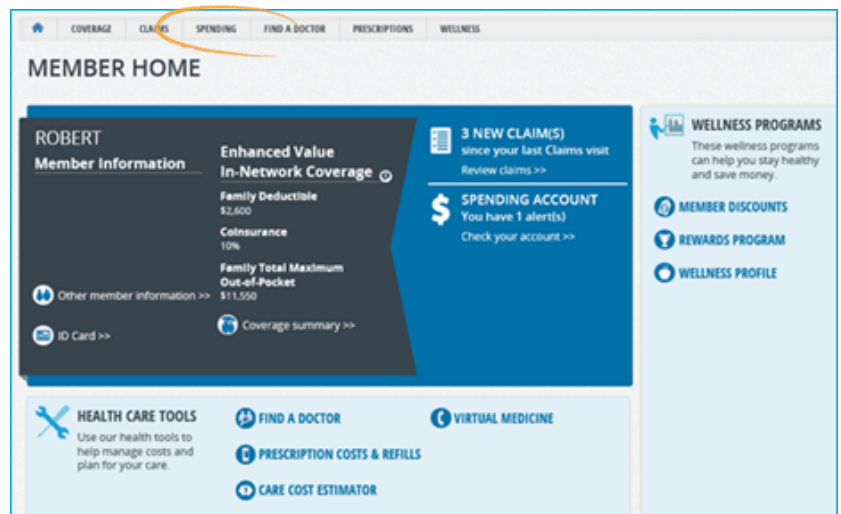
COVERAGE CLAIMS SPENDING FIND A DOCTOR PRESCRIPTIONS WELLNESS

MEMBER HOME

ROBERT
Member Information

Enhanced Value In-Network Coverage

Family Deductible
$2,600

Coinsurance
10%

Family Total Maximum Out-of-Pocket
$11,550

Other member information >>

ID Card >>

Coverage summary >>

3 NEW CLAIM(S)
since your last Claims visit
Review claims >>

SPENDING ACCOUNT
You have 1 alert(s)
Check your account >>

WELLNESS PROGRAMS
These wellness programs can help you stay healthy and save money.

MEMBER DISCOUNTS

REWARDS PROGRAM

WELLNESS PROFILE

HEALTH CARE TOOLS
Use our health tools to help manage costs and plan for your care.

FIND A DOCTOR

PRESCRIPTION COSTS & REFILLS

CARE COST ESTIMATOR

VIRTUAL MEDICINE